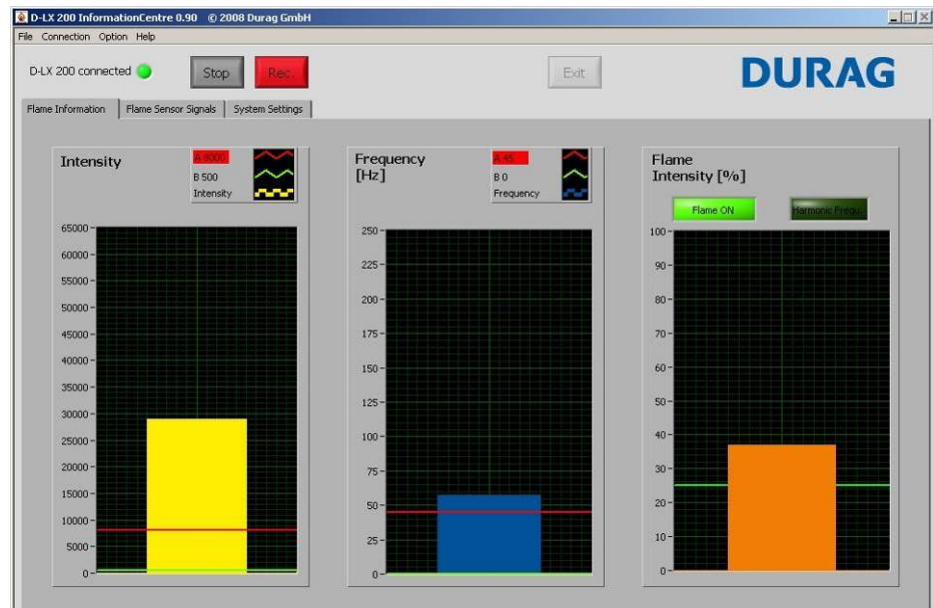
D-LX 200 InformationCentre 0.90 © 2008 Durag GmbH

File Connection Option Help

D-LX 200 connected

Stop

Rec.

Exit

DURAG

Flame Information | Flame Sensor Signals | System Settings

Intensity

A 8000

B 500

Intensity

65000
60000
55000
50000
45000
40000
35000
30000
25000
20000
15000
10000
5000
0

Frequency [Hz]

A 45

B 0

Frequency

250
225
200
175
150
125
100
75
50
25
0

Flame Intensity [%]

Flame ON

Harmonic Frequ...

100
90
80
70
60
50
40
30
20
10
0